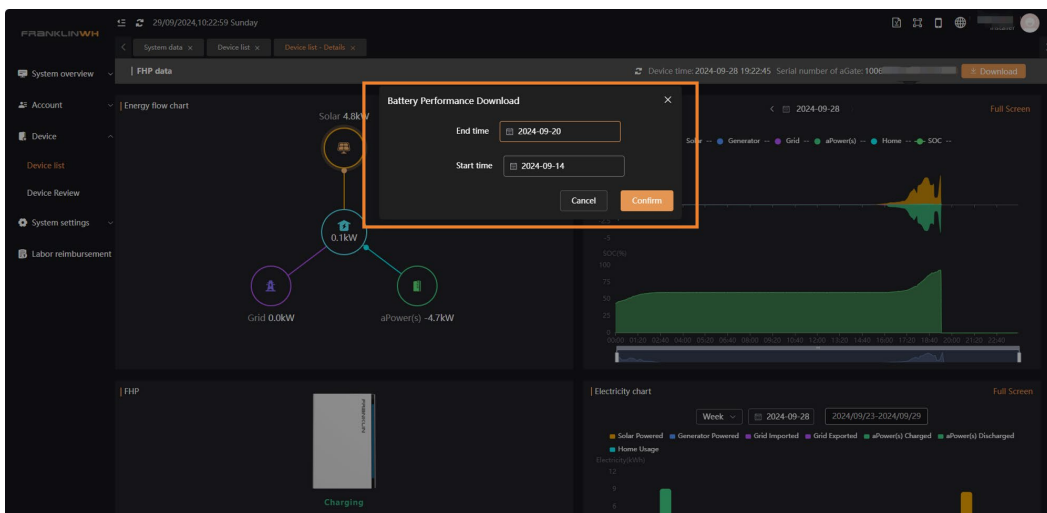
FRANKLINWH

29/09/2024,10:22:59 Sunday

System data × Device list × Device list - Details ×

System overview

Account

Device

Device list

Device Review

System settings

Labor reimbursement

FHP data

Device time: 2024-09-28 19:22:45 Serial number of aGate: 1006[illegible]

Download

Energy flow chart

Solar 4.8kW

0.1kW

Grid 0.0kW

aPower(s) -4.7kW

Battery Performance Download

End time 2024-09-20

Start time 2024-09-14

Cancel

Confirm

2024-09-28

Full Screen

Solar Generator Grid aPower(s) Home SOC

-5

SOC(%)

100

75

50

25

0

00:00 01:20 02:40 04:00 05:20 06:40 08:00 09:20 10:40 12:00 13:20 14:40 16:00 17:20 18:40 20:00 21:20 22:40

FHP

FRANKLINWH

Charging

Electricity chart

Full Screen

Week

2024-09-28

2024/09/23-2024/09/29

Solar Powered Generator Powered Grid Imported Grid Exported aPower(s) Charged aPower(s) Discharged

Home Usage

Electricity(kWh)

12

9

6